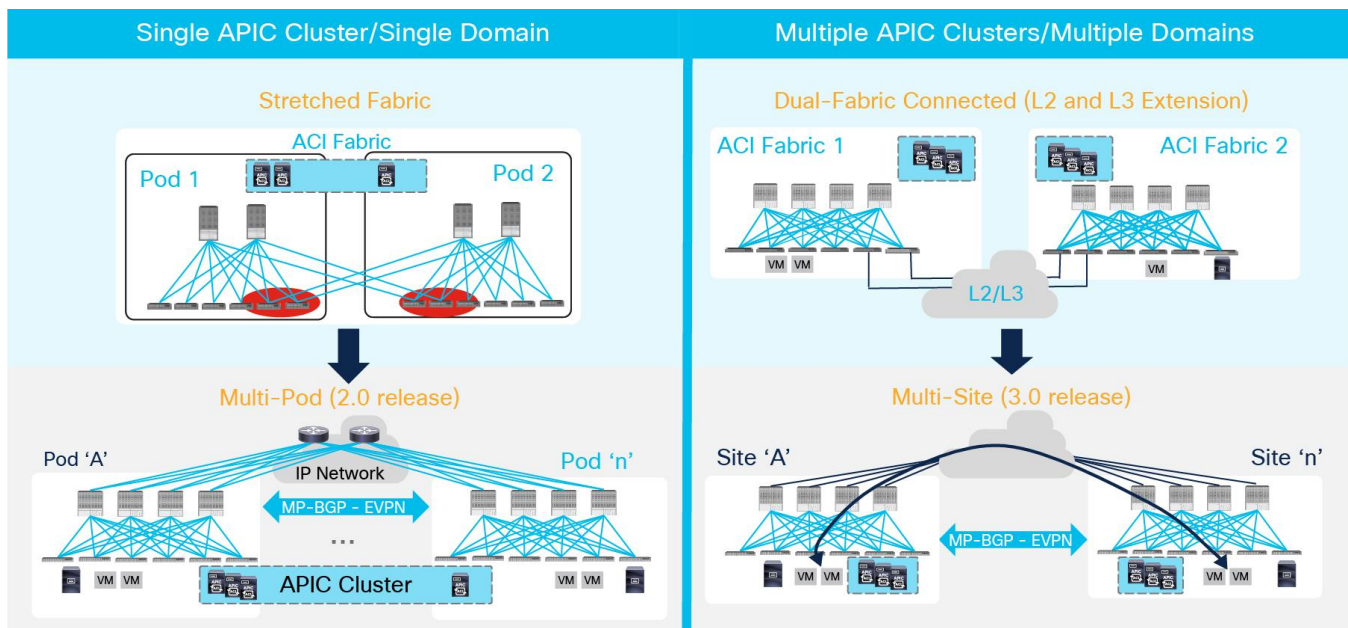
Single APIC Cluster/Single Domain

Stretched Fabric

ACI Fabric

Pod 1

Pod 2

Multi-Pod (2.0 release)

Pod 'A'

IP Network

Pod 'n'

MP-BGP - EVPN

...

VM VM

APIC Cluster

VM VM

Multiple APIC Clusters/Multiple Domains

Dual-Fabric Connected (L2 and L3 Extension)

ACI Fabric 1

ACI Fabric 2

VM VM

VM

L2/L3

Multi-Site (3.0 release)

Site 'A'

Site 'n'

MP-BGP - EVPN

VM VM

VM VM